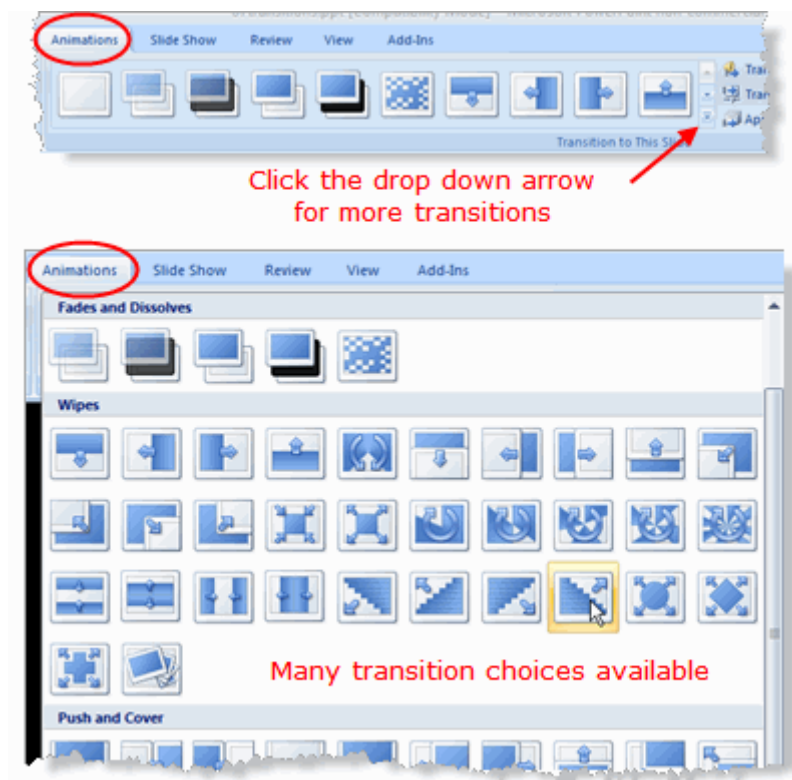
Animations Slide Show Review View Add-Ins

Tra
Tran
Ap

Transition to This Sli

Click the drop down arrow for more transitions

Animations Slide Show Review View Add-Ins

Fades and Dissolves

Wipes

Many transition choices available

Push and Cover